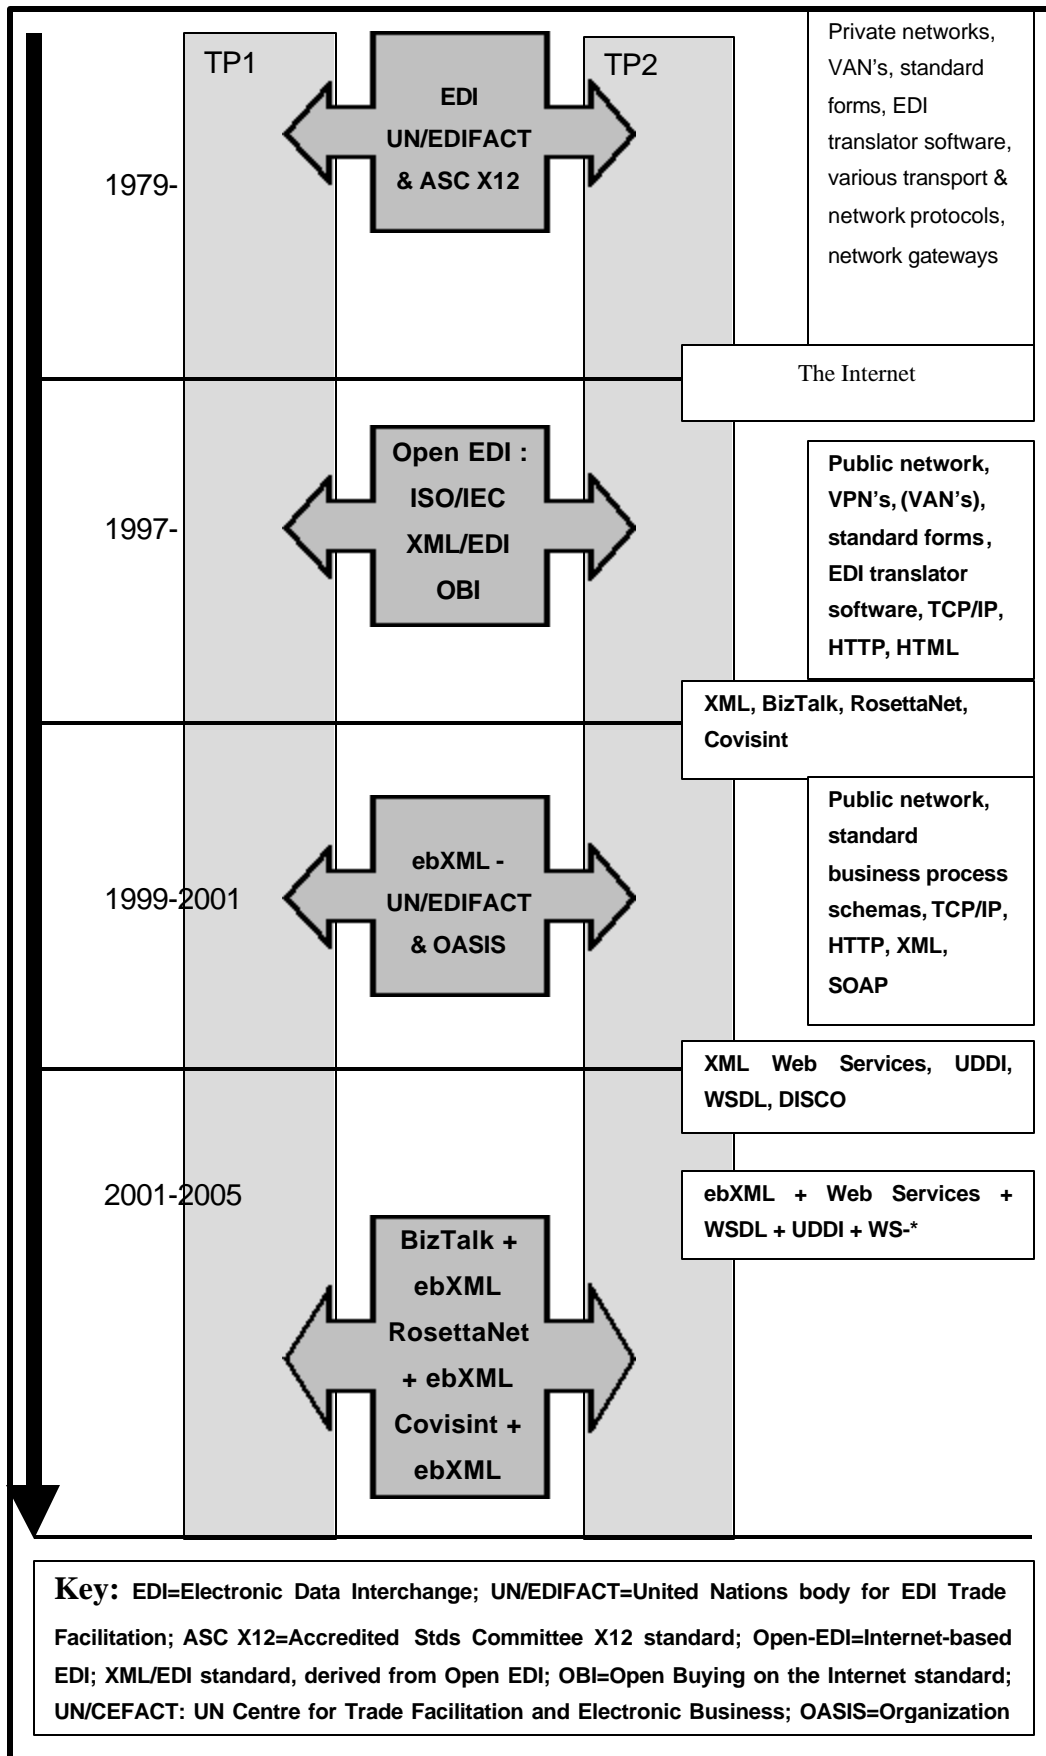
TP1

EDI UN/EDIFACT & ASC X12

TP2

Private networks, VAN's, standard forms, EDI translator software, various transport & network protocols, network gateways

1979-

The Internet

Open EDI : ISO/IEC XML/EDI OBI

1997-

Public network, VPN's, (VAN's), standard forms, EDI translator software, TCP/IP, HTTP, HTML

XML, BizTalk, RosettaNet, Covisint

ebXML - UN/EDIFACT & OASIS

1999-2001

Public network, standard business process schemas, TCP/IP, HTTP, XML, SOAP

XML Web Services, UDDI, WSDL, DISCO

2001-2005

ebXML + Web Services + WSDL + UDDI + WS-*

BizTalk + ebXML RosettaNet + ebXML Covisint + ebXML

Key: EDI=Electronic Data Interchange; UN/EDIFACT=United Nations body for EDI Trade Facilitation; ASC X12=Accredited Stds Committee X12 standard; Open-EDI=Internet-based EDI; XML/EDI standard, derived from Open EDI; OBI=Open Buying on the Internet standard; UN/CEFACT: UN Centre for Trade Facilitation and Electronic Business; OASIS=Organization